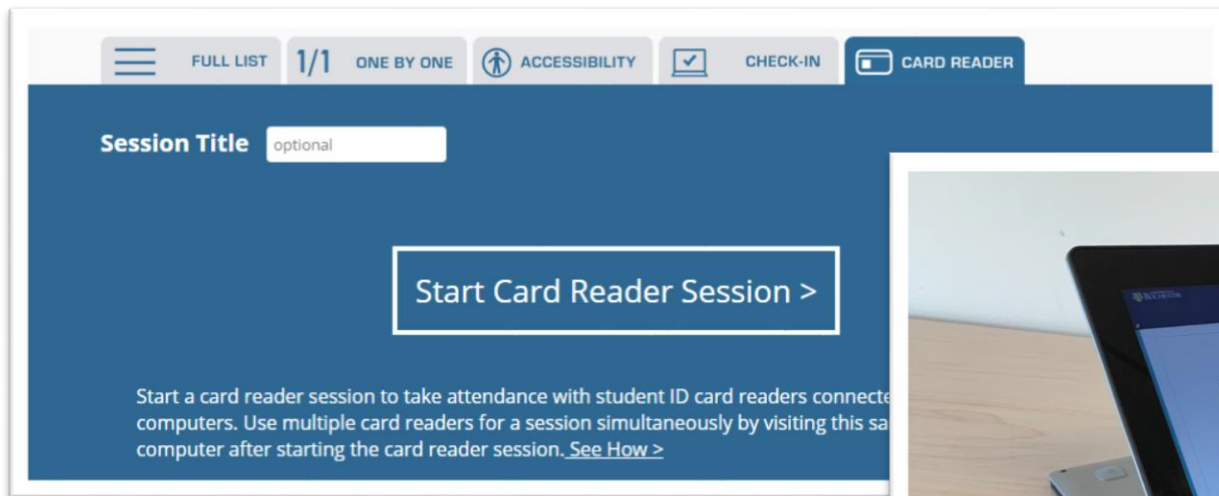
FULL LIST 1/1 ONE BY ONE ACCESSIBILITY CHECK-IN CARD READER

Session Title optional

Start Card Reader Session >

Start a card reader session to take attendance with student ID card readers connecte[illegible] computers. Use multiple card readers for a session simultaneously by visiting this sa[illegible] computer after starting the card reader session. See How >